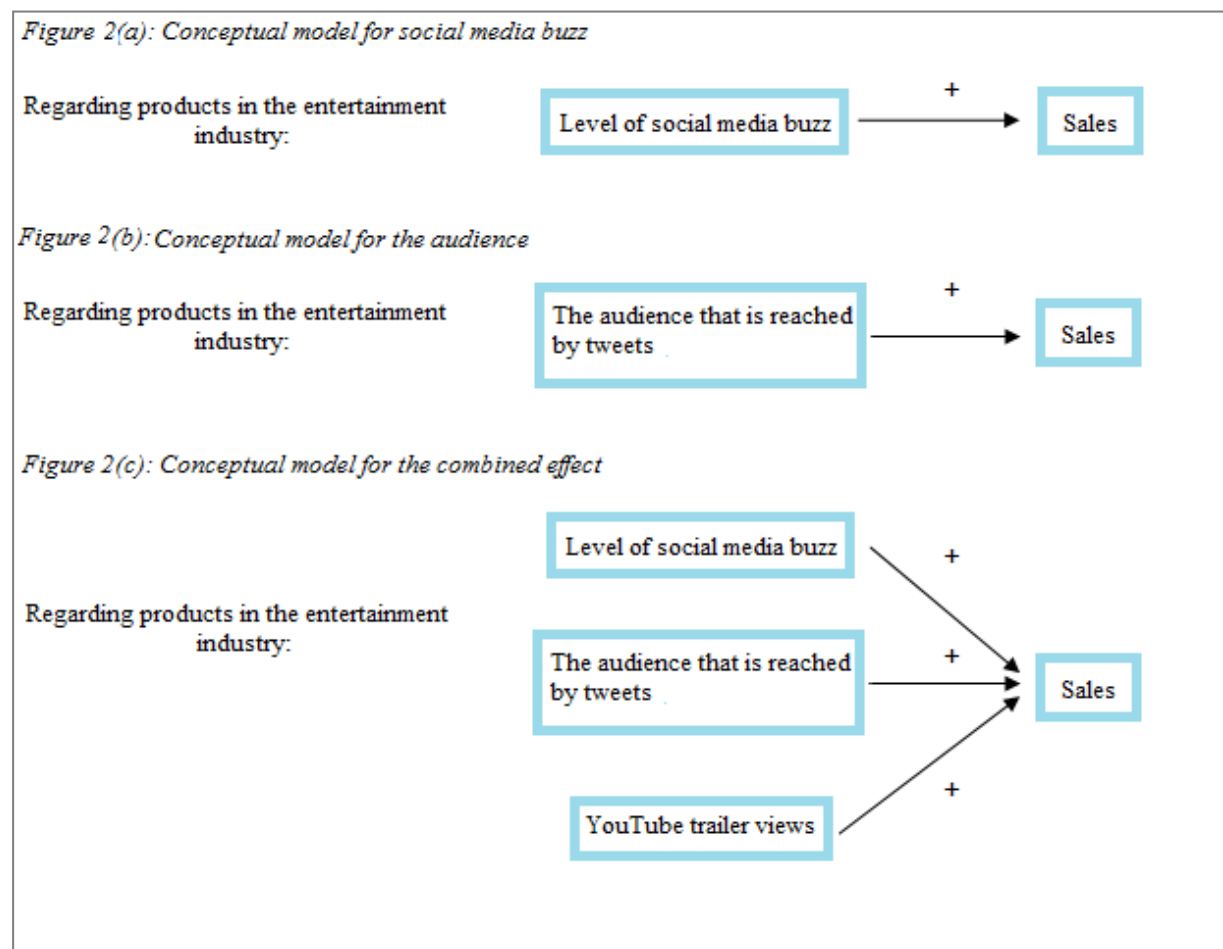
Figure 2(a): Conceptual model for social media buzz

Regarding products in the entertainment industry:

Level of social media buzz

+

Sales

Figure 2(b): Conceptual model for the audience

Regarding products in the entertainment industry:

The audience that is reached by tweets

+

Sales

Figure 2(c): Conceptual model for the combined effect

Regarding products in the entertainment industry:

Level of social media buzz

+

The audience that is reached by tweets

+

Sales

YouTube trailer views

+